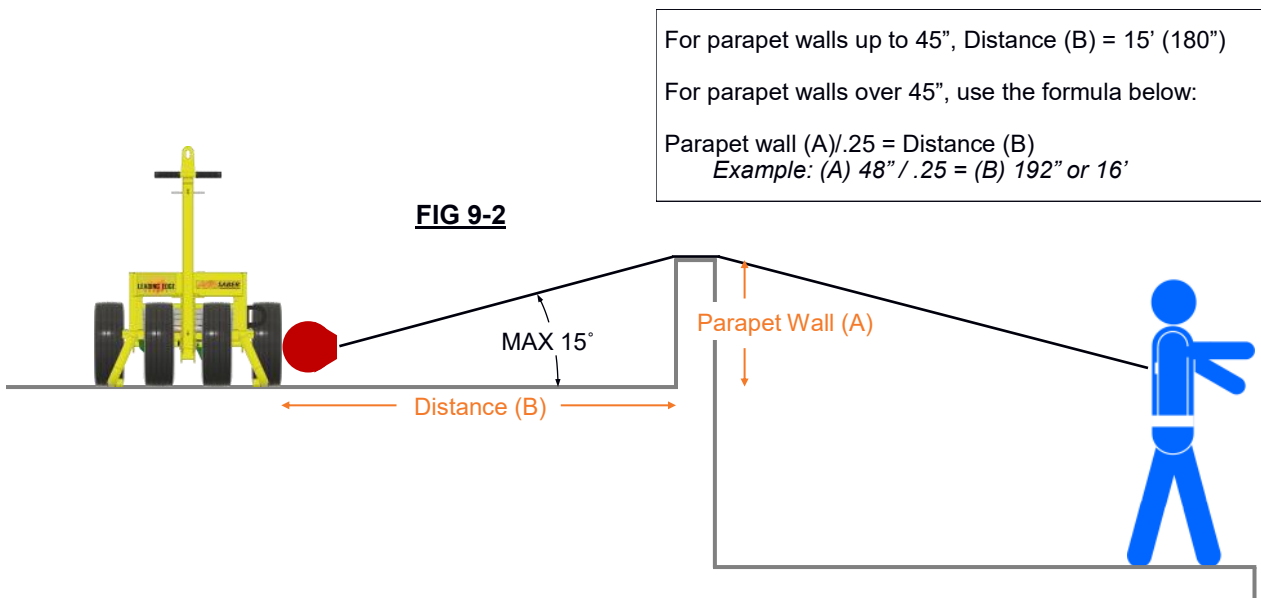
For parapet walls up to 45”, Distance (B) = 15’ (180”)

For parapet walls over 45”, use the formula below:

Parapet wall (A)/.25 = Distance (B)
*Example: (A) 48” / .25 = (B) 192” or 16’*

FIG 9-2

LEADING EDGE

SABER

MAX 15˚

Parapet Wall (A)

Distance (B)